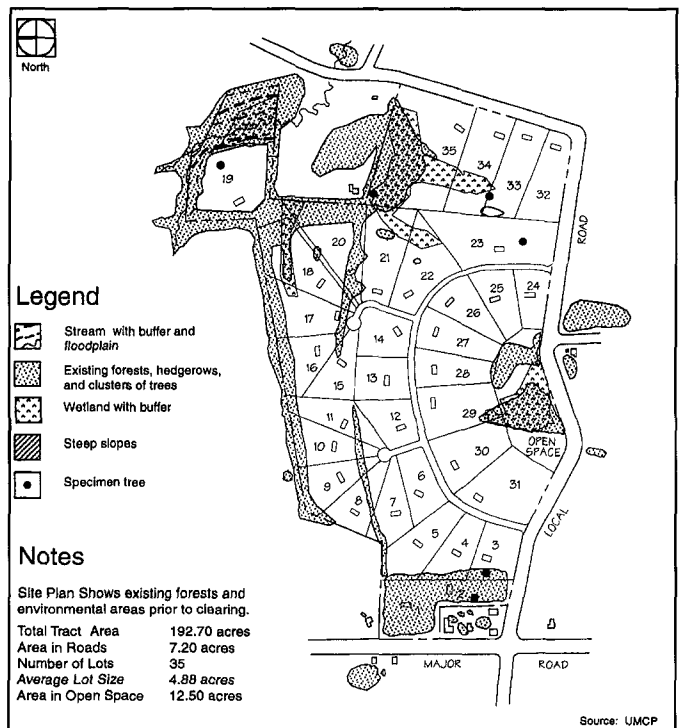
North

19

35
34
33
32

ROAD

20
21
23
18
22
24
25
17
26
14
27
16
13
28
15
12
29
11
OPEN SPACE
10
30
9
6
8
7
31
5
4
3
LOCAL
1
2

MAJOR
ROAD

Legend

Stream with buffer and floodplain

Existing forests, hedgerows, and clusters of trees

Wetland with buffer

Steep slopes

Specimen tree

Notes

Site Plan Shows existing forests and environmental areas prior to clearing.

| | |
|---|---|
| Total Tract Area | 192.70 acres |
| Area in Roads | 7.20 acres |
| Number of Lots | 35 |
| *Average Lot Size* | *4.88 acres* |
| Area in Open Space | 12.50 acres |

Source: UMCP